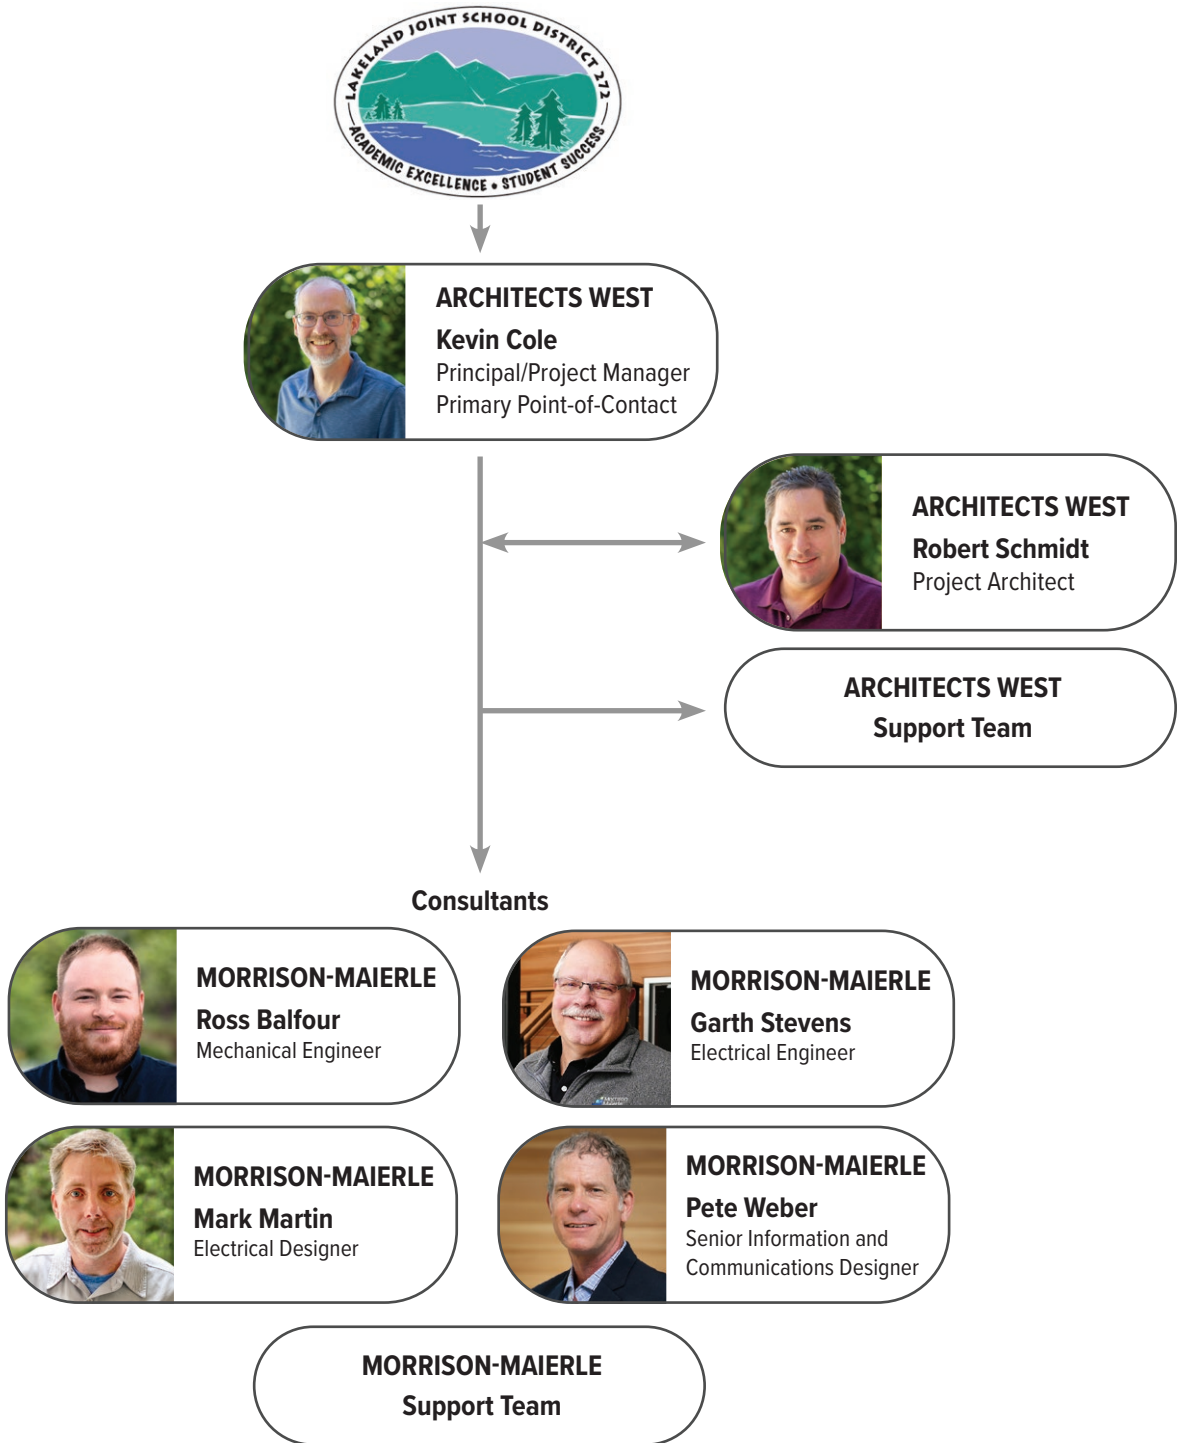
LAKELAND JOINT SCHOOL DISTRICT 272
ACADEMIC EXCELLENCE • STUDENT SUCCESS

ARCHITECTS WEST
Kevin Cole
Principal/Project Manager
Primary Point-of-Contact

ARCHITECTS WEST
Robert Schmidt
Project Architect

ARCHITECTS WEST
Support Team

Consultants

MORRISON-MAIERLE
Ross Balfour
Mechanical Engineer

MORRISON-MAIERLE
Garth Stevens
Electrical Engineer

MORRISON-MAIERLE
Mark Martin
Electrical Designer

MORRISON-MAIERLE
Pete Weber
Senior Information and Communications Designer

MORRISON-MAIERLE
Support Team